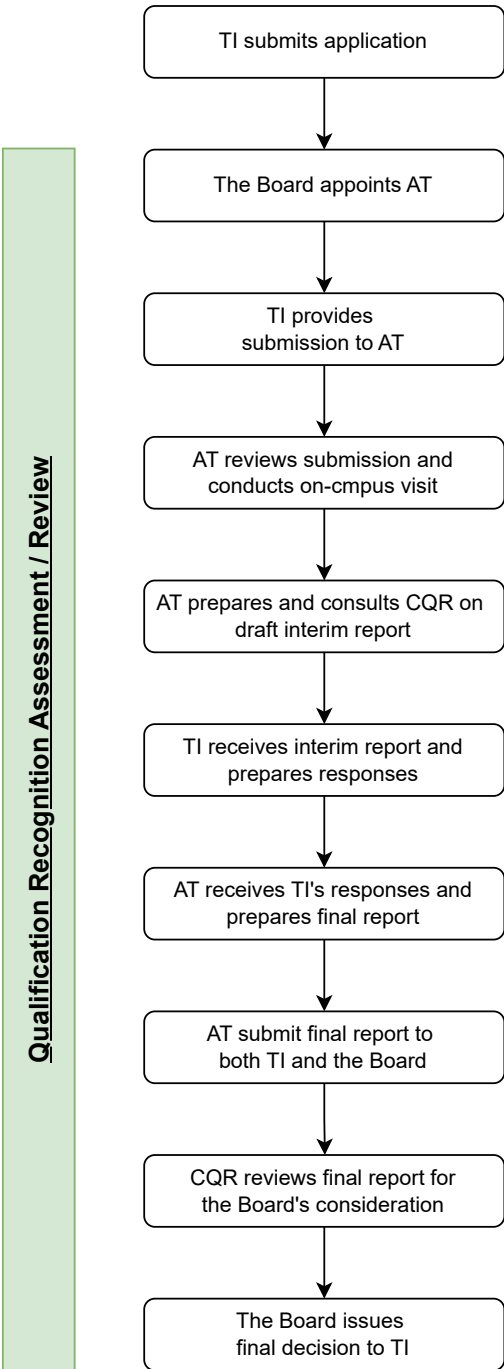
Qualification Recognition Assessment / Review

TI submits application

The Board appoints AT

TI provides submission to AT

AT reviews submission and conducts on-cmpus visit

AT prepares and consults CQR on draft interim report

TI receives interim report and prepares responses

AT receives TI's responses and prepares final report

AT submit final report to both TI and the Board

CQR reviews final report for the Board's consideration

The Board issues final decision to TI